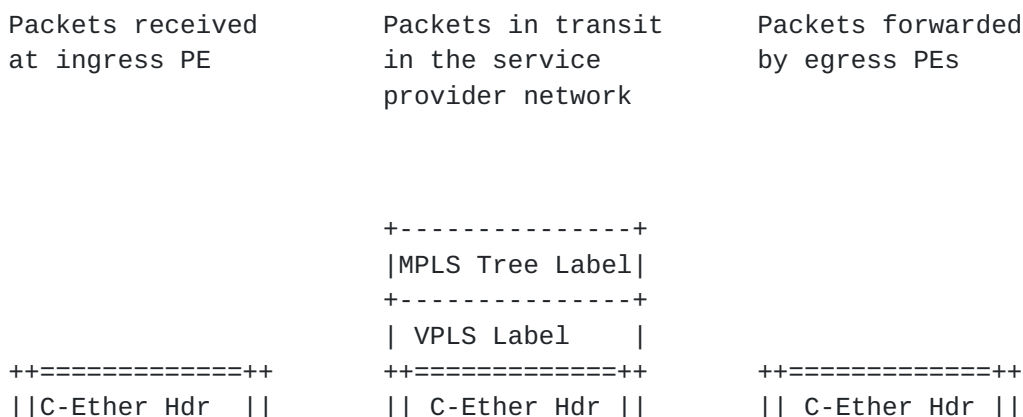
Packets received at ingress PE

Packets in transit in the service provider network

Packets forwarded by egress PEs

+---------------+
|MPLS Tree Label|
+---------------+
| VPLS Label |
++=============++ ++=============++ ++=============++
||C-Ether Hdr || || C-Ether Hdr || || C-Ether Hdr ||